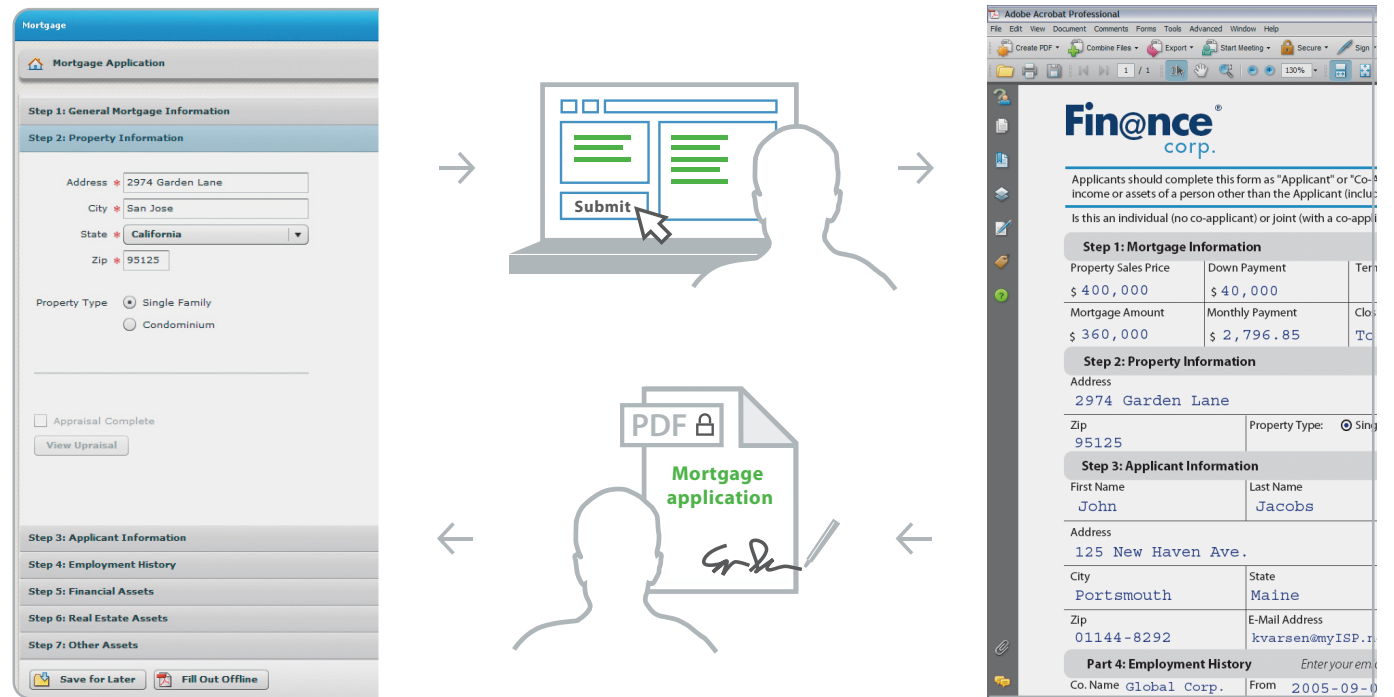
Mortgage

Mortgage Application

Step 1: General Mortgage Information

Step 2: Property Information

Address * 2974 Garden Lane

City * San Jose

State * California

Zip * 95125

Property Type Single Family

Condominium

Appraisal Complete

View Upraisal

Step 3: Applicant Information

Step 4: Employment History

Step 5: Financial Assets

Step 6: Real Estate Assets

Step 7: Other Assets

Save for Later

Fill Out Offline

Submit

PDF

Mortgage application

Adobe Acrobat Professional

File Edit View Document Comments Forms Tools Advanced Window Help

Create PDF Combine Files Export Start Meeting Secure Sign

1 / 1 130%

Fin@nce® corp.

Applicants should complete this form as "Applicant" or "Co-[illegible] income or assets of a person other than the Applicant (inclu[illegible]

Is this an individual (no co-applicant) or joint (with a co-appli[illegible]

Step 1: Mortgage Information

| Property Sales Price | Down Payment | Term |
|---|---|---|
| $ 400,000 | $ 40,000 | |
| Mortgage Amount | Monthly Payment | Clos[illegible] |
| $ 360,000 | $ 2,796.85 | To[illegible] |

Step 2: Property Information

Address
2974 Garden Lane

Zip
95125

Property Type: Sing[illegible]

Step 3: Applicant Information

First Name
John

Last Name
Jacobs

Address
125 New Haven Ave.

City
Portsmouth

State
Maine

Zip
01144-8292

E-Mail Address
kvarsen@myISP.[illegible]

Part 4: Employment History

Enter your em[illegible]

Co. Name Global Corp.

From 2005-09-0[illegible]